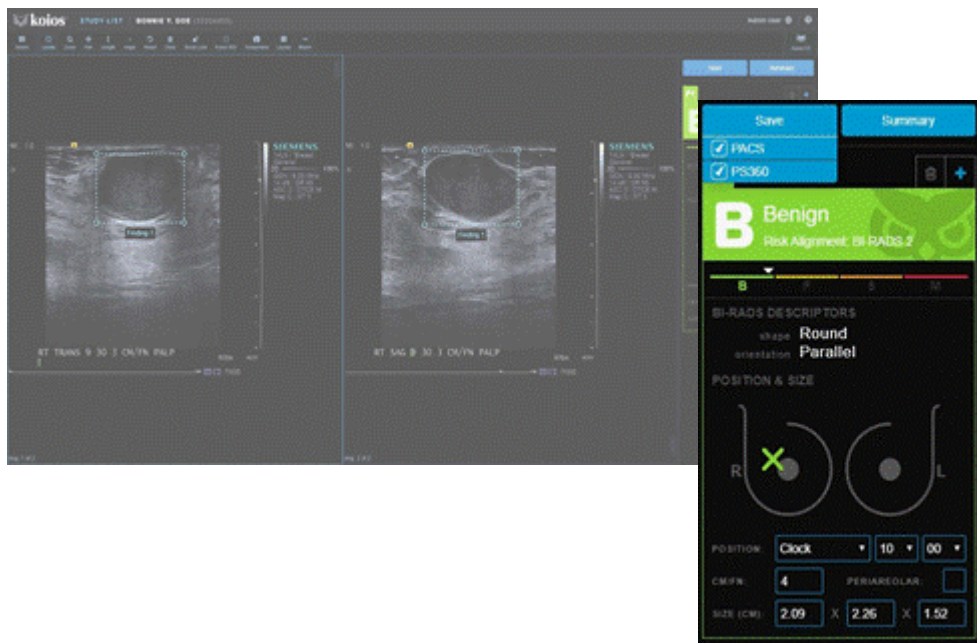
koios STUDY LIST / BONNIE Y. DOE

SIEMENS

SIEMENS

Finding 1

Finding 1

RT TRANS 9 30 3 CM/FN PALP

RT SAG 9 30 3 CM/FN PALP

Save

Summary

PACS

PS360

B

Benign

Risk Alignment: BI-RADS 2

B P S M

BI-RADS DESCRIPTORS

shape Round

orientation Parallel

POSITION & SIZE

R

L

POSITION: Clock 10 00

CM/FN: 4

PERIAREOLAR:

SIZE (CM): 2.09 X 2.26 X 1.52